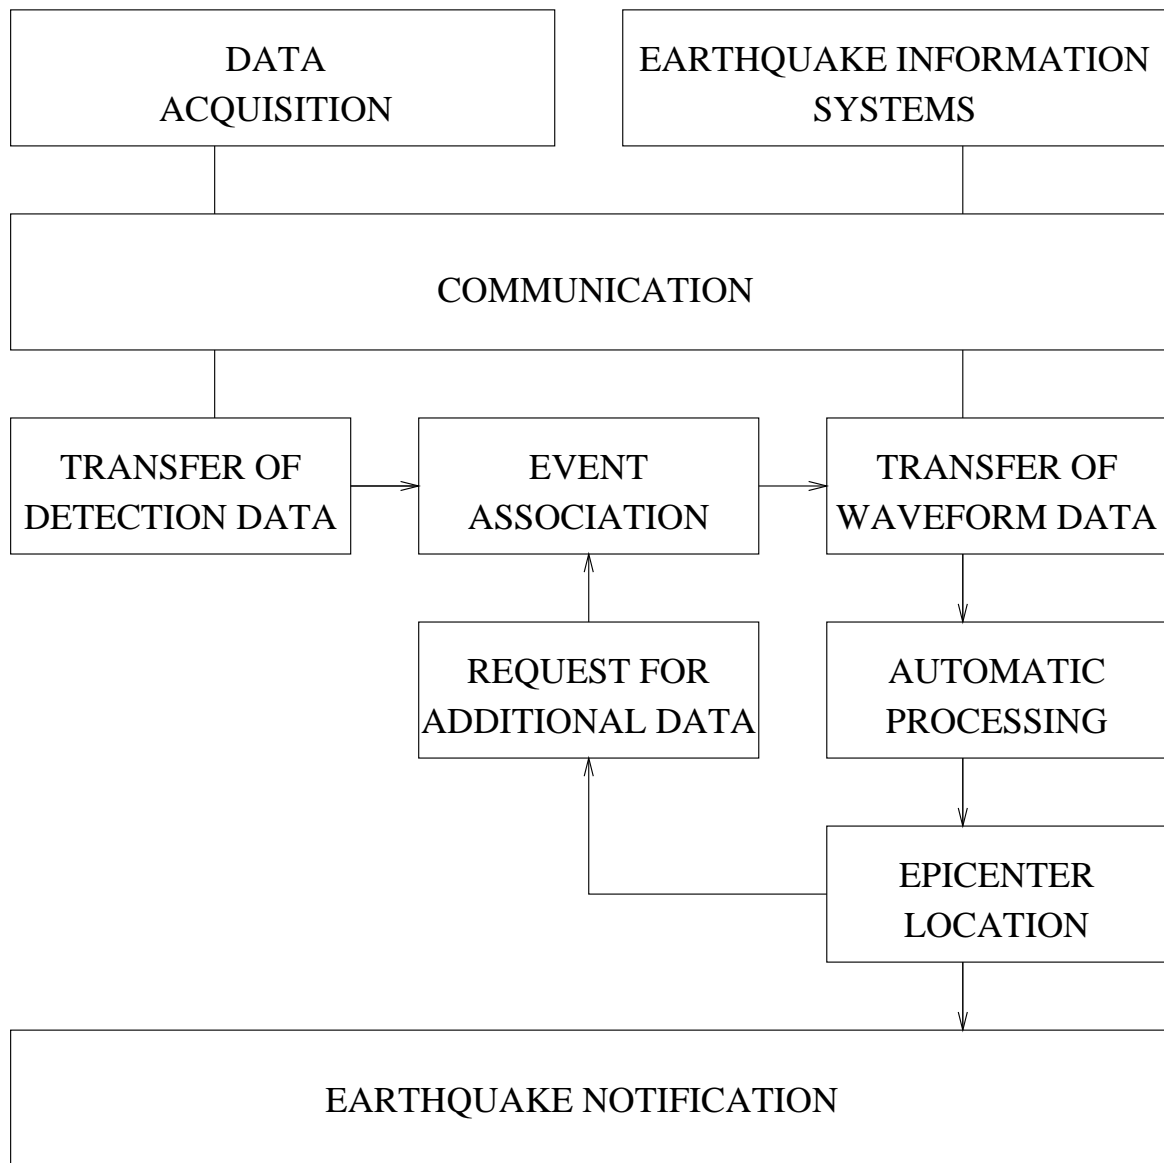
DATA ACQUISITION

EARTHQUAKE INFORMATION SYSTEMS

COMMUNICATION

TRANSFER OF DETECTION DATA

EVENT ASSOCIATION

TRANSFER OF WAVEFORM DATA

REQUEST FOR ADDITIONAL DATA

AUTOMATIC PROCESSING

EPICENTER LOCATION

EARTHQUAKE NOTIFICATION